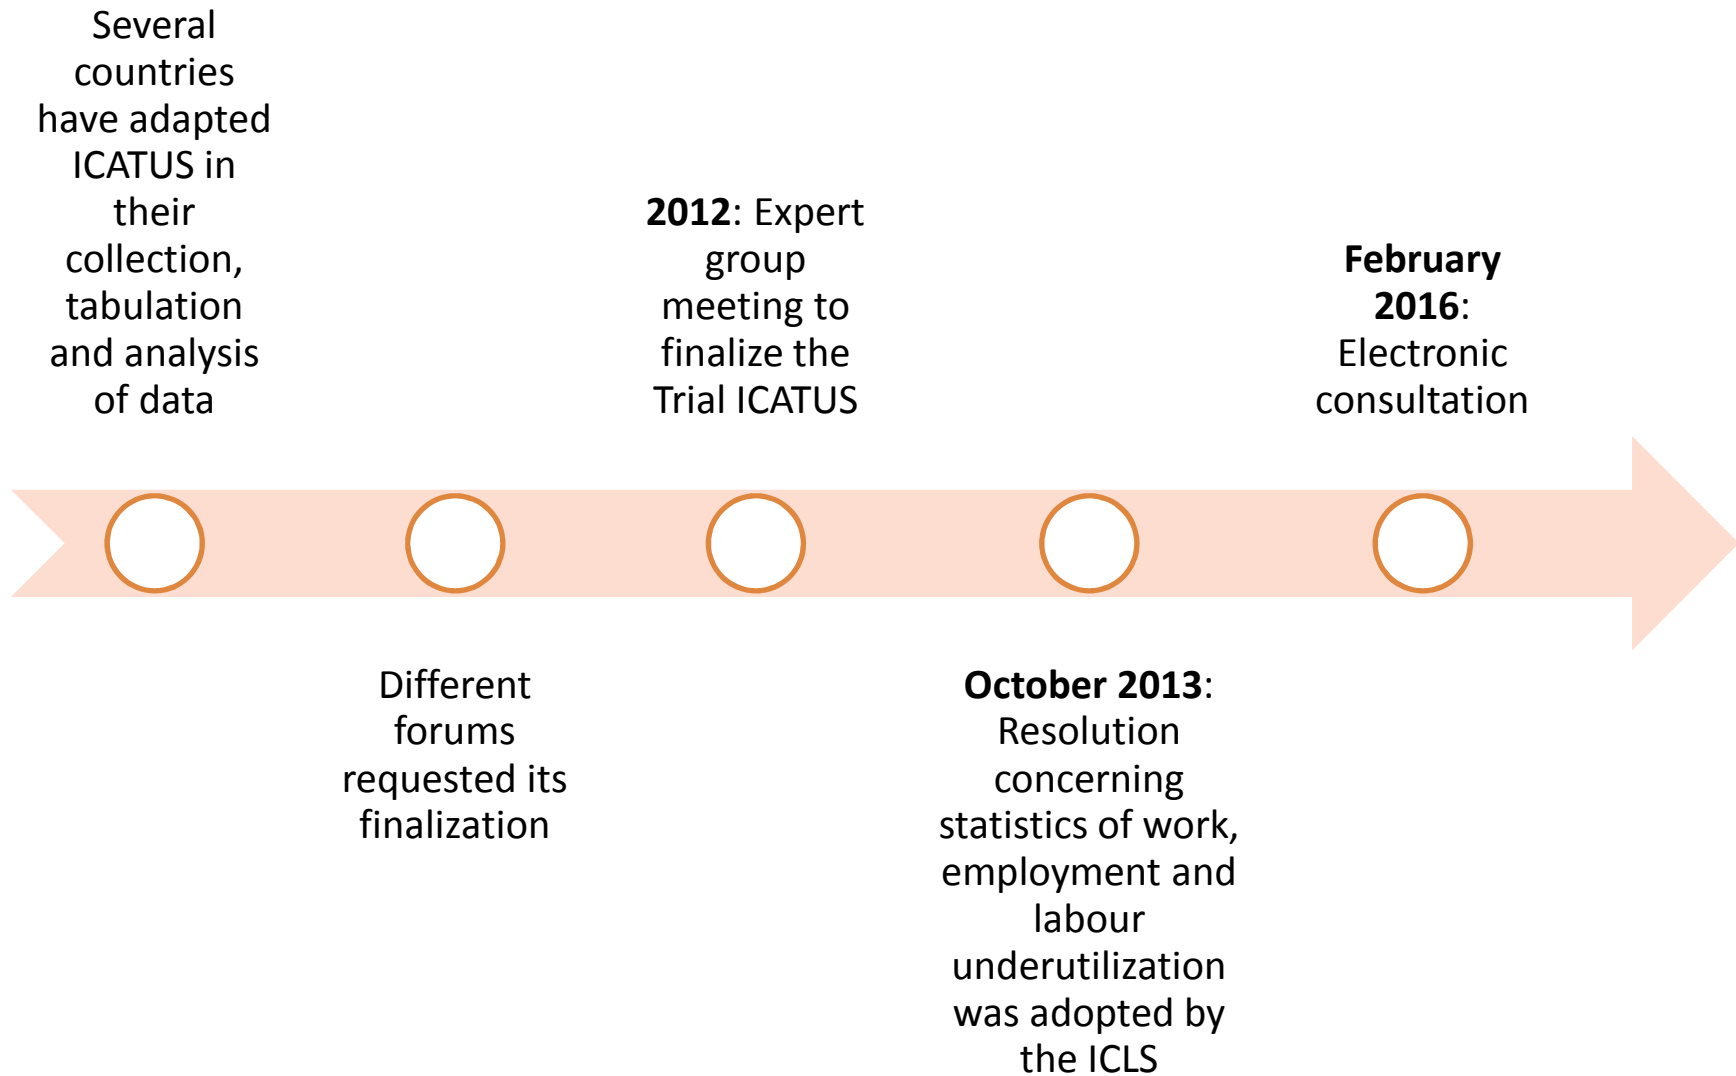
Several countries have adapted ICATUS in their collection, tabulation and analysis of data

Different forums requested its finalization

2012: Expert group meeting to finalize the Trial ICATUS

October 2013: Resolution concerning statistics of work, employment and labour underutilization was adopted by the ICLS

February 2016: Electronic consultation